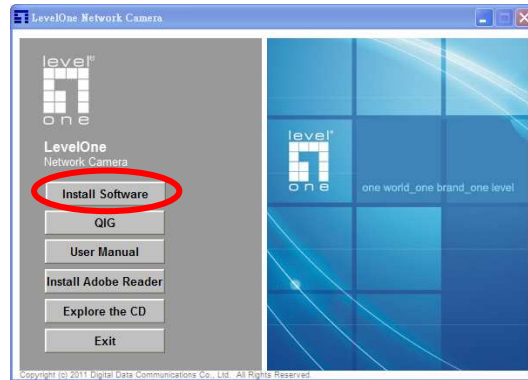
LevelOne Network Camera

level one

LevelOne
Network Camera

Install Software

QIG

User Manual

Install Adobe Reader

Explore the CD

Exit

level one

one world_one brand_one level

Copyright (c) 2011 Digital Data Communications Co., Ltd. All Rights Reserved.